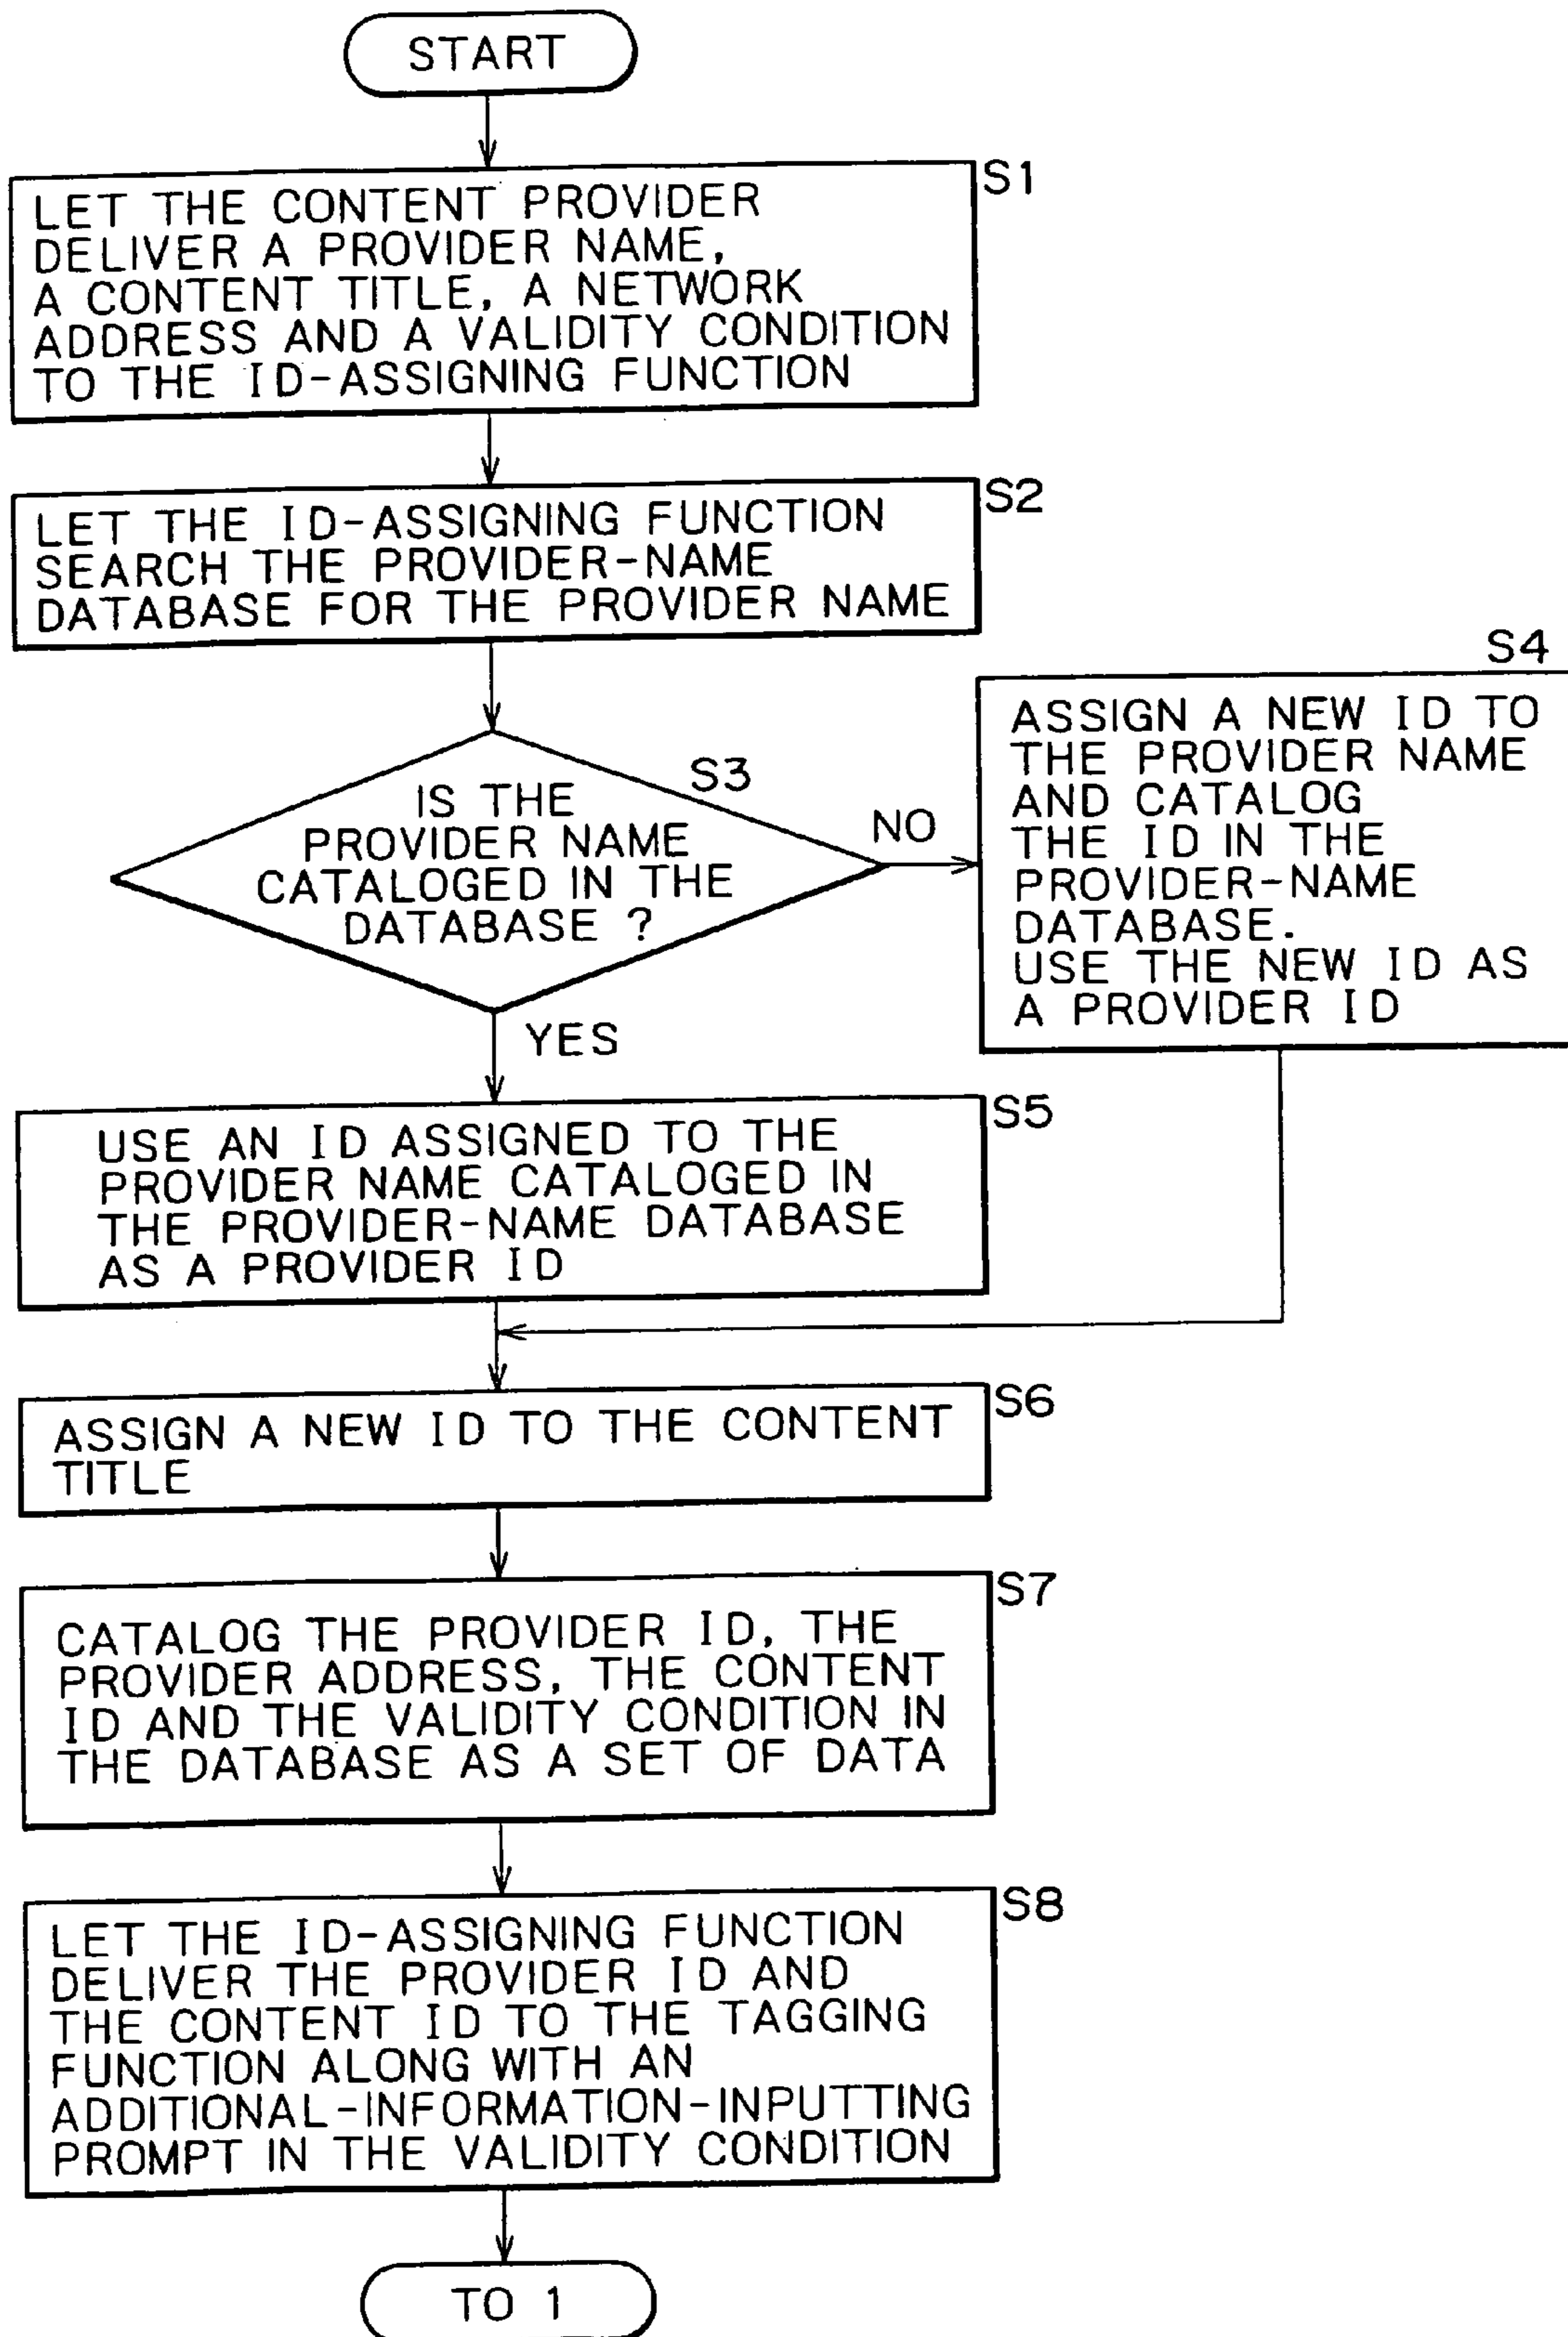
START

S1
LET THE CONTENT PROVIDER DELIVER A PROVIDER NAME, A CONTENT TITLE, A NETWORK ADDRESS AND A VALIDITY CONDITION TO THE ID-ASSIGNING FUNCTION

S2
LET THE ID-ASSIGNING FUNCTION SEARCH THE PROVIDER-NAME DATABASE FOR THE PROVIDER NAME

S3
IS THE PROVIDER NAME CATALOGED IN THE DATABASE ?

NO

S4
ASSIGN A NEW ID TO THE PROVIDER NAME AND CATALOG THE ID IN THE PROVIDER-NAME DATABASE.
USE THE NEW ID AS A PROVIDER ID

YES

S5
USE AN ID ASSIGNED TO THE PROVIDER NAME CATALOGED IN THE PROVIDER-NAME DATABASE AS A PROVIDER ID

S6
ASSIGN A NEW ID TO THE CONTENT TITLE

S7
CATALOG THE PROVIDER ID, THE PROVIDER ADDRESS, THE CONTENT ID AND THE VALIDITY CONDITION IN THE DATABASE AS A SET OF DATA

S8
LET THE ID-ASSIGNING FUNCTION DELIVER THE PROVIDER ID AND THE CONTENT ID TO THE TAGGING FUNCTION ALONG WITH AN ADDITIONAL-INFORMATION-INPUTTING PROMPT IN THE VALIDITY CONDITION

TO 1